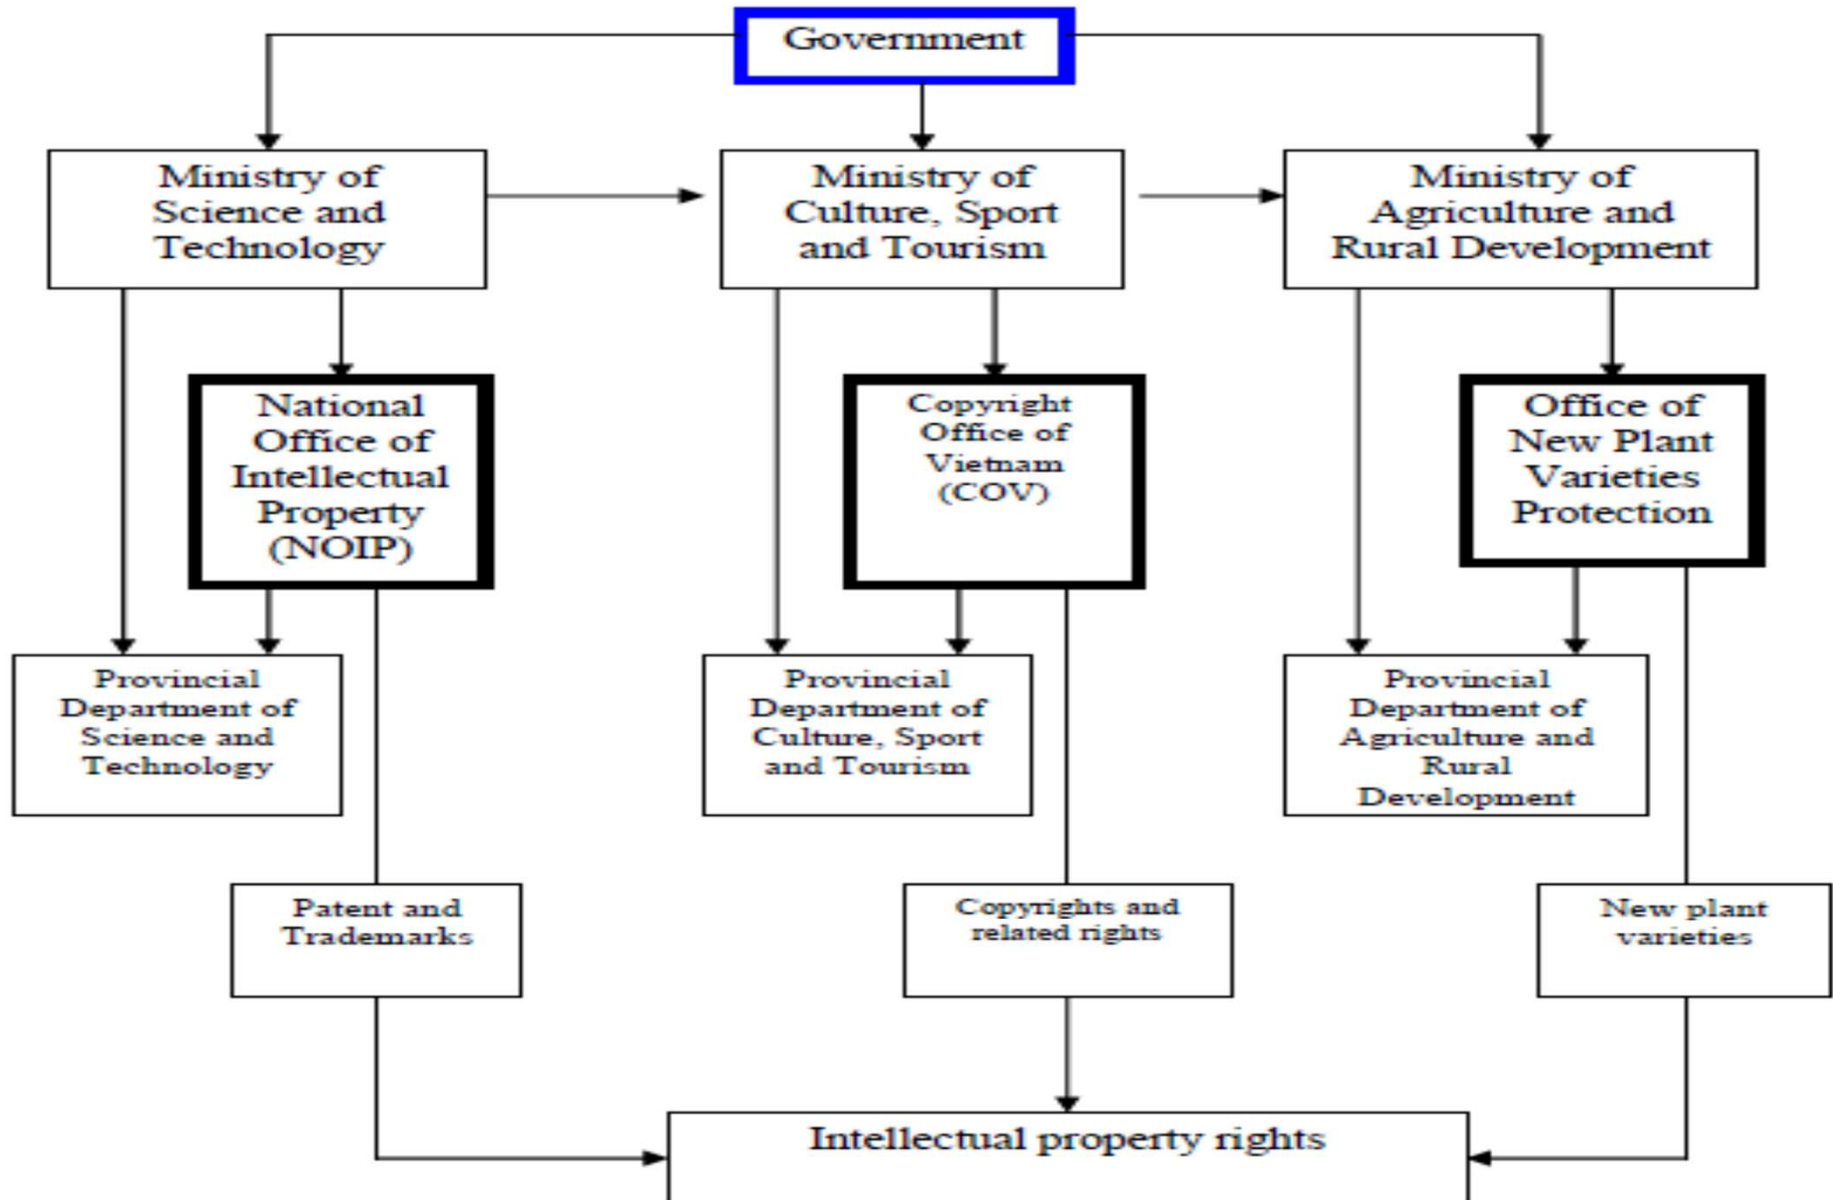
Government

Ministry of Science and Technology

Ministry of Culture, Sport and Tourism

Ministry of Agriculture and Rural Development

National Office of Intellectual Property (NOIP)

Copyright Office of Vietnam (COV)

Office of New Plant Varieties Protection

Provincial Department of Science and Technology

Provincial Department of Culture, Sport and Tourism

Provincial Department of Agriculture and Rural Development

Patent and Trademarks

Copyrights and related rights

New plant varieties

Intellectual property rights